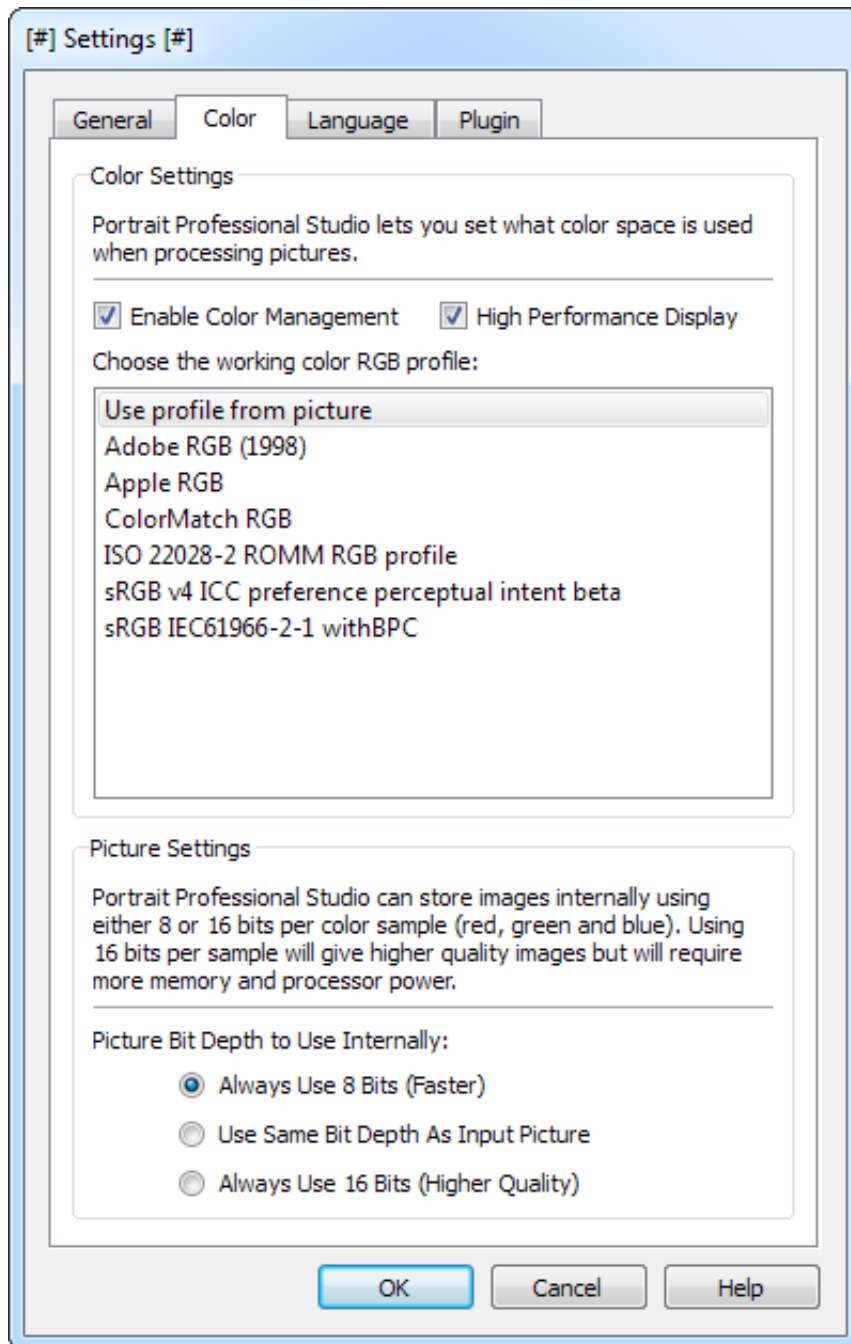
[#] Settings [#]

General | Color | Language | Plugin

Color Settings

Portrait Professional Studio lets you set what color space is used when processing pictures.

Enable Color Management
High Performance Display

Choose the working color RGB profile:

Use profile from picture
Adobe RGB (1998)
Apple RGB
ColorMatch RGB
ISO 22028-2 ROMM RGB profile
sRGB v4 ICC preference perceptual intent beta
sRGB IEC61966-2-1 withBPC

Picture Settings

Portrait Professional Studio can store images internally using either 8 or 16 bits per color sample (red, green and blue). Using 16 bits per sample will give higher quality images but will require more memory and processor power.

Picture Bit Depth to Use Internally:

Always Use 8 Bits (Faster)
Use Same Bit Depth As Input Picture
Always Use 16 Bits (Higher Quality)

OK | Cancel | Help